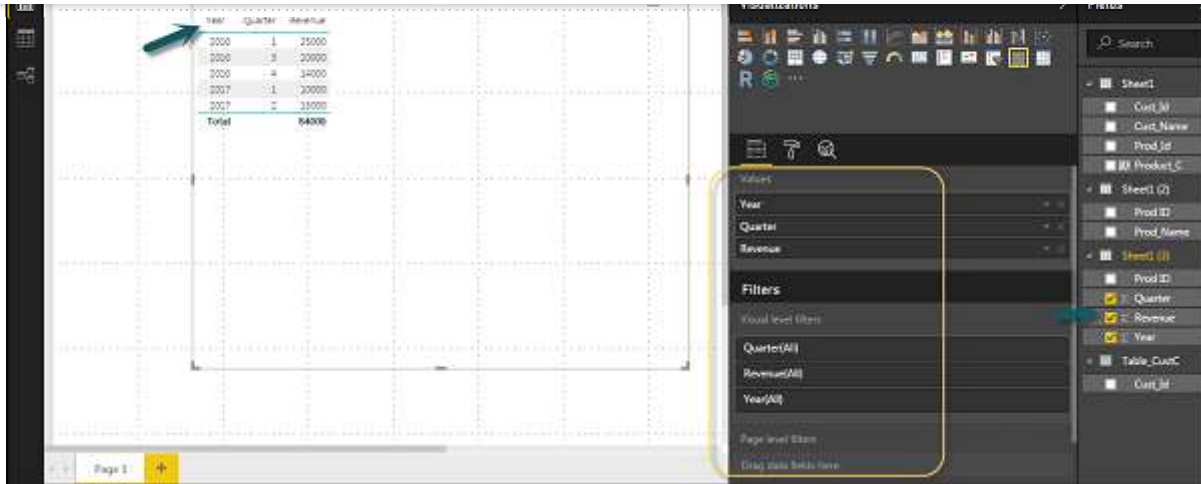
| Year | Quarter | Revenue |
|---|---|---|
| 2006 | 1 | 25000 |
| 2006 | 3 | 20000 |
| 2006 | 4 | 14000 |
| 2007 | 1 | 10000 |
| 2007 | 2 | 15000 |
| Total | | 84000 |

Visualizations

R

Values
Year
Quarter
Revenue

Filters
Visual level filters
Quarter(All)
Revenue(All)
Year(All)
Page level filters
Drag data fields here

Page 1

Fields
Search
Sheet1
Cust_Id
Cust_Name
Prod_Id
Product_C
Sheet1 (2)
Prod ID
Prod_Name
Sheet1 (3)
Prod ID
Quarter
Revenue
Year
Table_CustC
Cust_Id